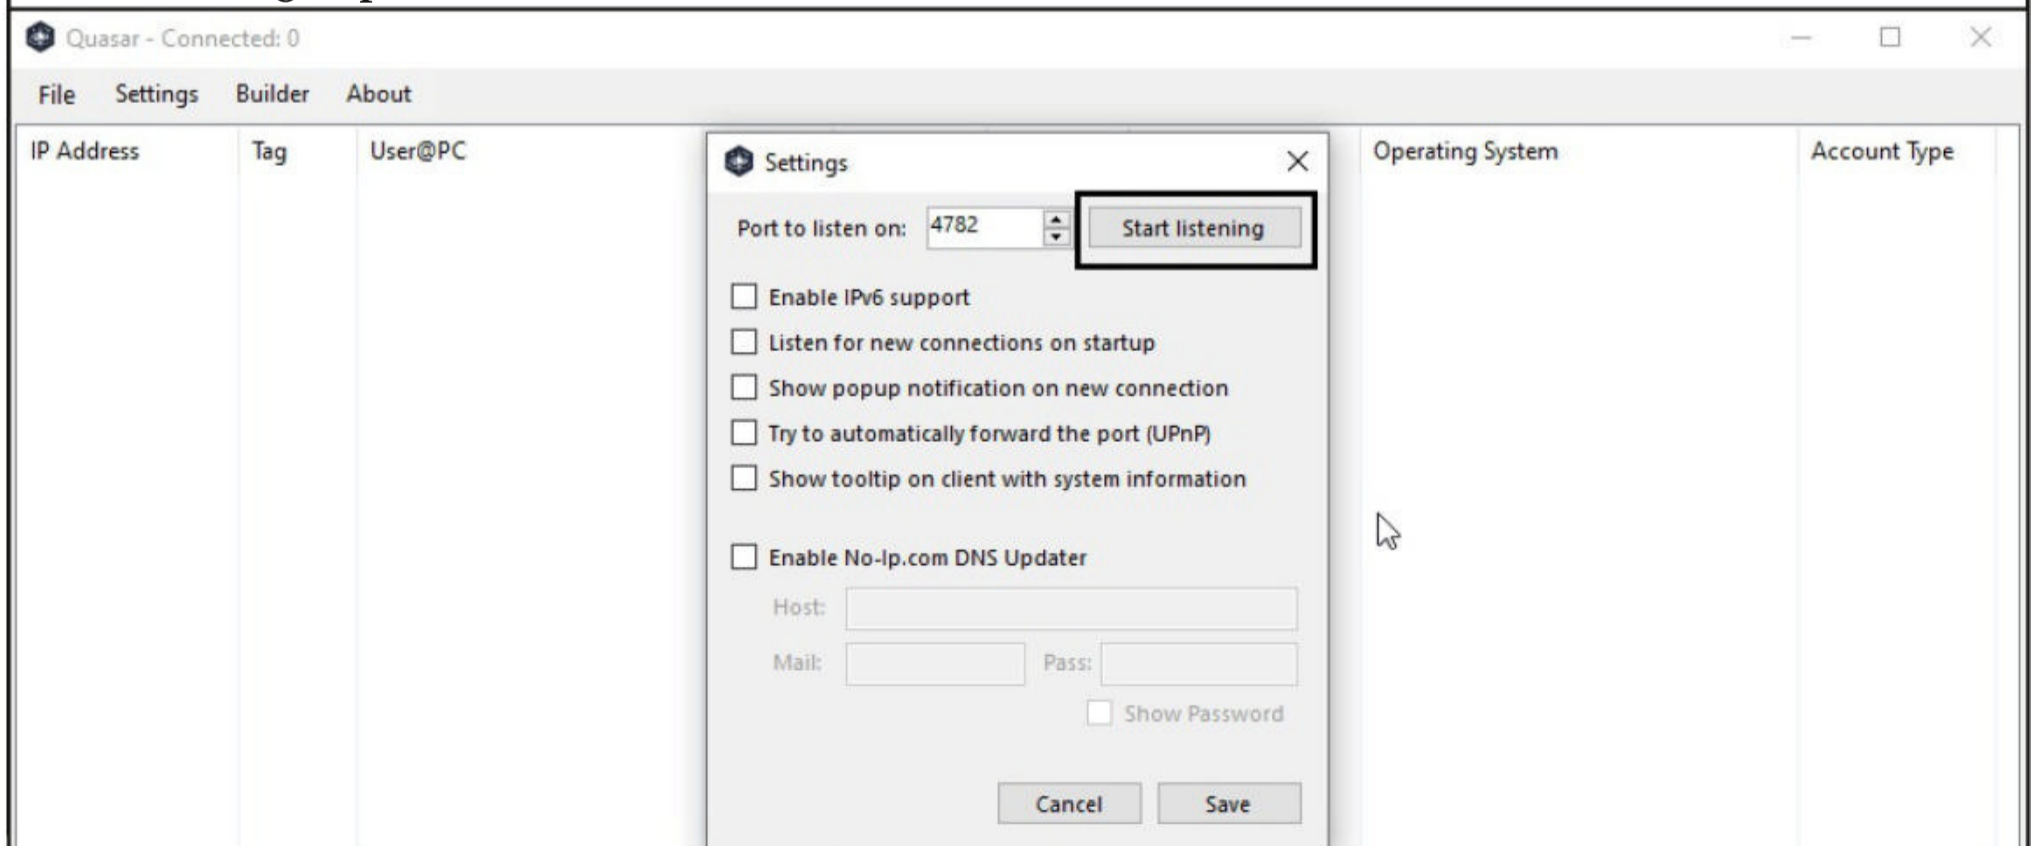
Quasar - Connected: 0

File Settings Builder About

IP Address Tag User@PC Operating System Account Type

Settings

Port to listen on: 4782 Start listening

Enable IPv6 support

Listen for new connections on startup

Show popup notification on new connection

Try to automatically forward the port (UPnP)

Show tooltip on client with system information

Enable No-Ip.com DNS Updater

Host:

Mail: Pass:

Show Password

Cancel Save